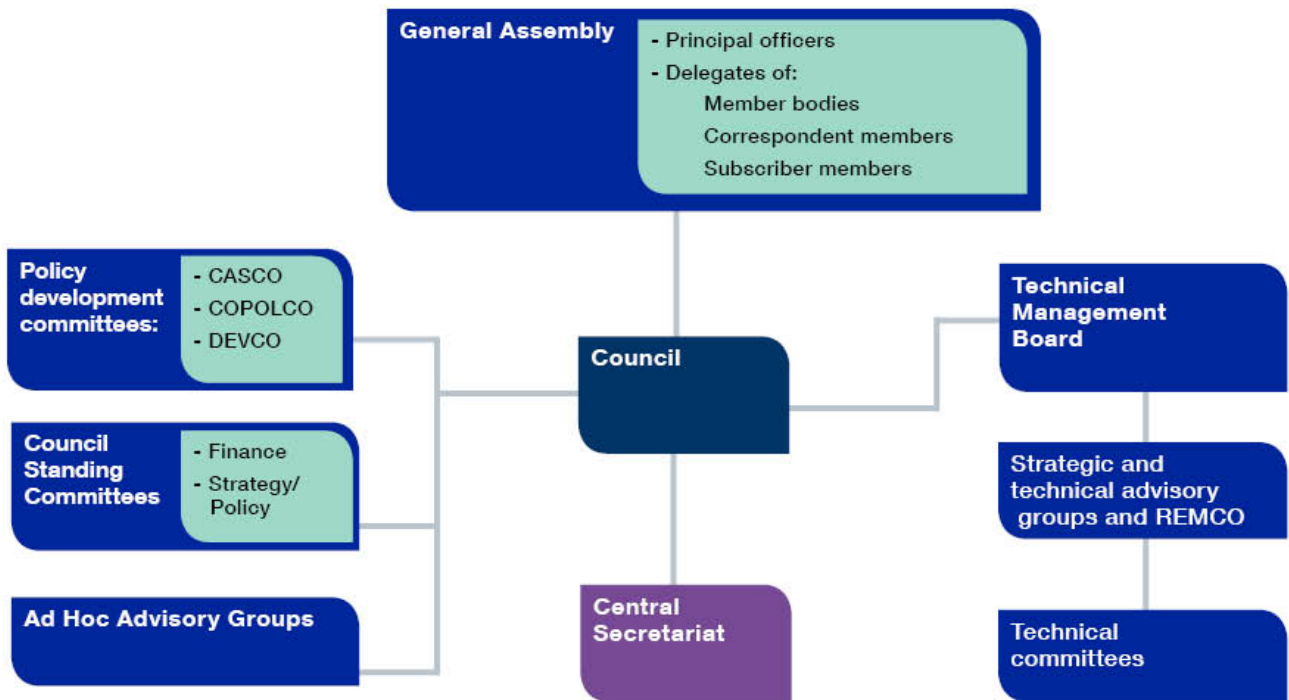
General Assembly

- Principal officers
- Delegates of:
Member bodies
Correspondent members
Subscriber members

Policy development committees:

- CASCO
- COPOLCO
- DEVCO

Council Standing Committees

- Finance
- Strategy/Policy

Ad Hoc Advisory Groups

Council

Central Secretariat

Technical Management Board

Strategic and technical advisory groups and REMCO

Technical committees